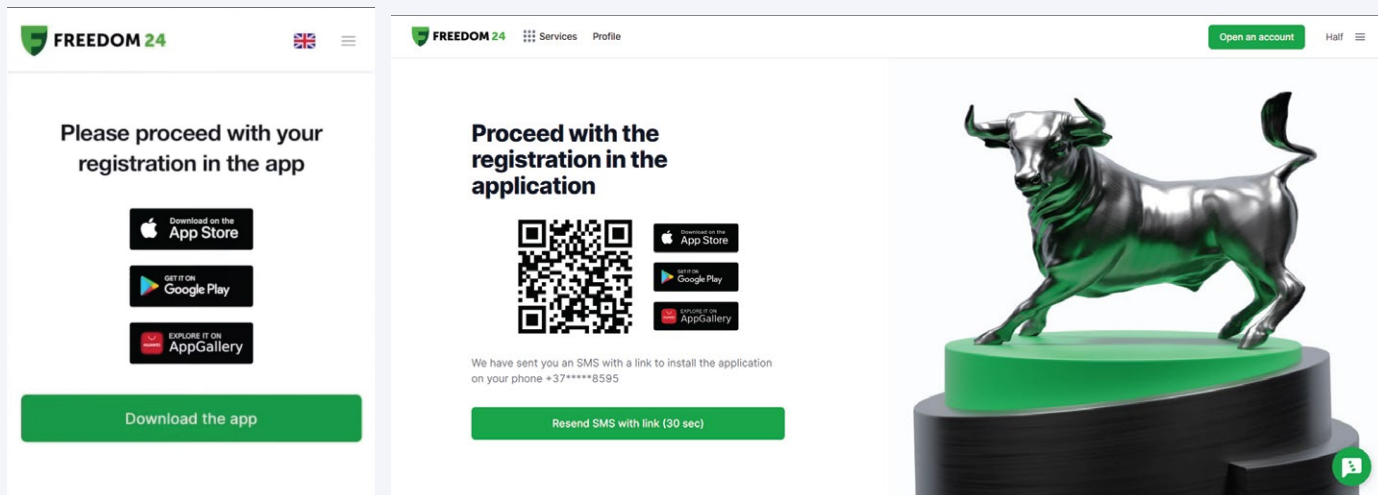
FREEDOM 24

Please proceed with your registration in the app

Download on the App Store

GET IT ON Google Play

EXPLORE IT ON AppGallery

Download the app

FREEDOM 24 Services Profile

Open an account

Half

Proceed with the registration in the application

Download on the App Store

GET IT ON Google Play

EXPLORE IT ON AppGallery

We have sent you an SMS with a link to install the application on your phone +37*****8595

Resend SMS with link (30 sec)